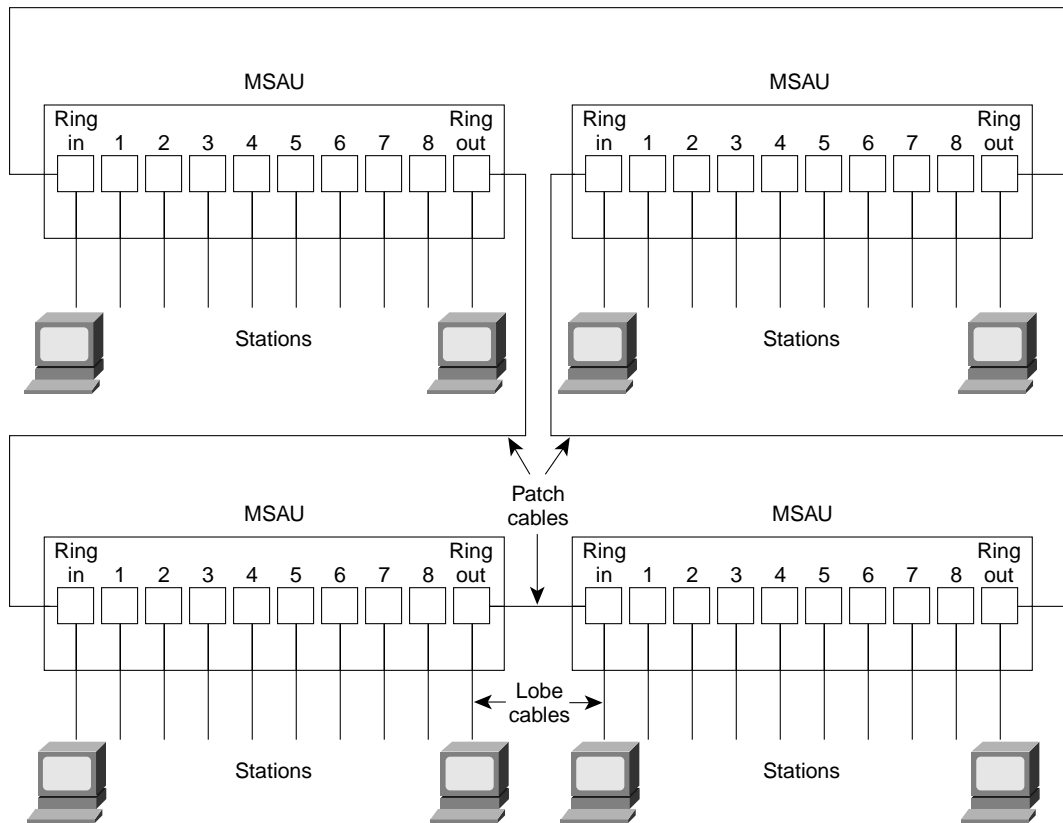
MSAU

Ring in 1 2 3 4 5 6 7 8 Ring out

Stations

MSAU

Ring in 1 2 3 4 5 6 7 8 Ring out

Stations

Patch cables

MSAU

Ring in 1 2 3 4 5 6 7 8 Ring out

Lobe cables

Stations

MSAU

Ring in 1 2 3 4 5 6 7 8 Ring out

Stations